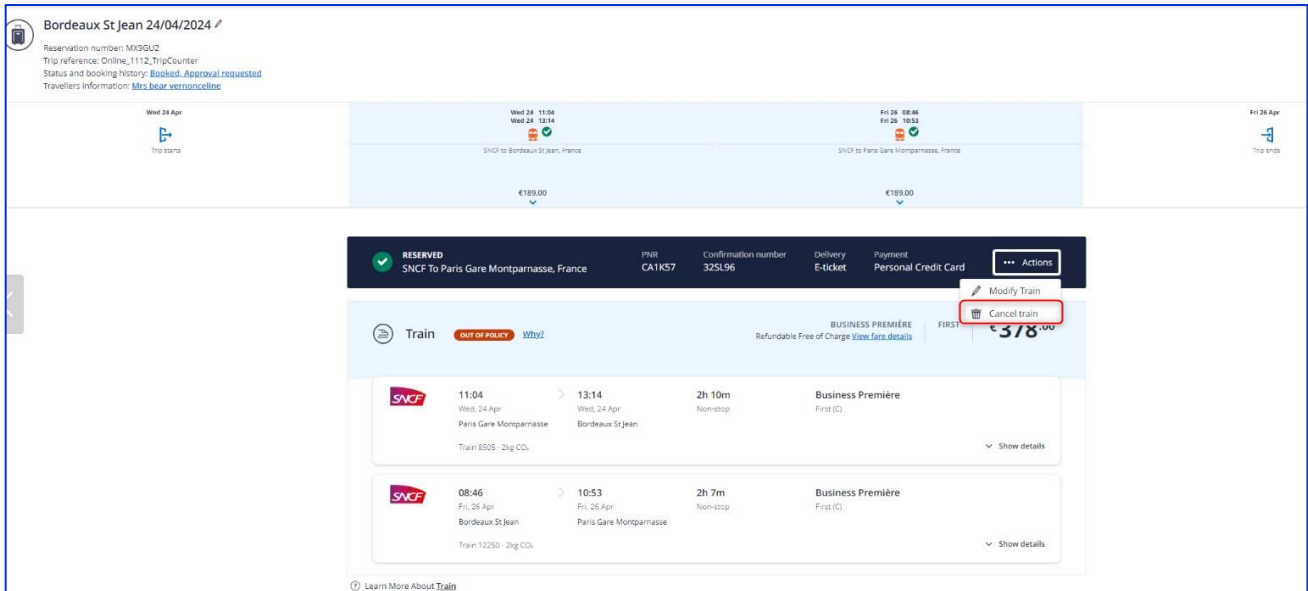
Bordeaux St Jean 24/04/2024

Reservation number: MX9GU2
Trip reference: Online_1112_TripCounter
Status and booking history: Booked, Approval requested
Travellers information: Mrs bear vernonceline

Wed 24 Apr
Trip starts

Wed 24 11:04
Wed 24 13:14
SNCF to Bordeaux St Jean, France
€189.00

Fri 26 08:46
Fri 26 10:53
SNCF to Paris Gare Montparnasse, France
€189.00

Fri 26 Apr
Trip ends

RESERVED
SNCF To Paris Gare Montparnasse, France

PNR
CA1K57

Confirmation number
32SL96

Delivery
E-ticket

Payment
Personal Credit Card

••• Actions

Modify Train
Cancel train

Train OUT OF POLICY Why?

BUSINESS PREMIÈRE
Refundable Free of Charge View fare details
FIRST
€378.00

SNCF
11:04
Wed, 24 Apr
Paris Gare Montparnasse
13:14
Wed, 24 Apr
Bordeaux St Jean
2h 10m
Non-stop
Business Première
First (C)
Train 8505 · 2kg $CO_2$
Show details

SNCF
08:46
Fri, 26 Apr
Bordeaux St Jean
10:53
Fri, 26 Apr
Paris Gare Montparnasse
2h 7m
Non-stop
Business Première
First (C)
Train 12250 · 2kg $CO_2$
Show details

Learn More About Train